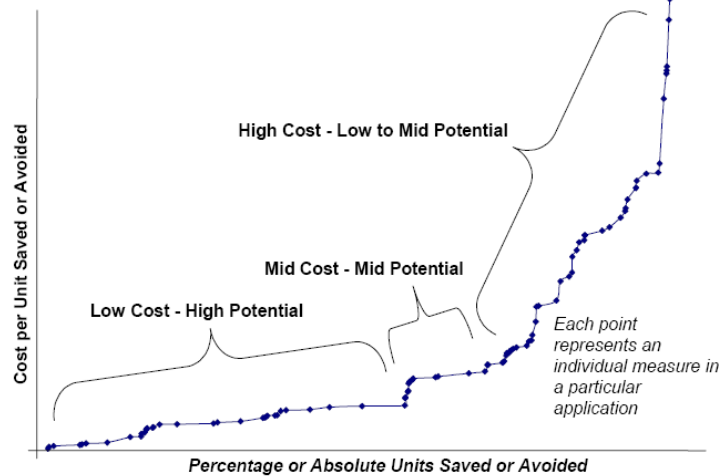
High Cost - Low to Mid Potential

Mid Cost - Mid Potential

Low Cost - High Potential

Each point represents an individual measure in a particular application

Cost per Unit Saved or Avoided

Percentage or Absolute Units Saved or Avoided